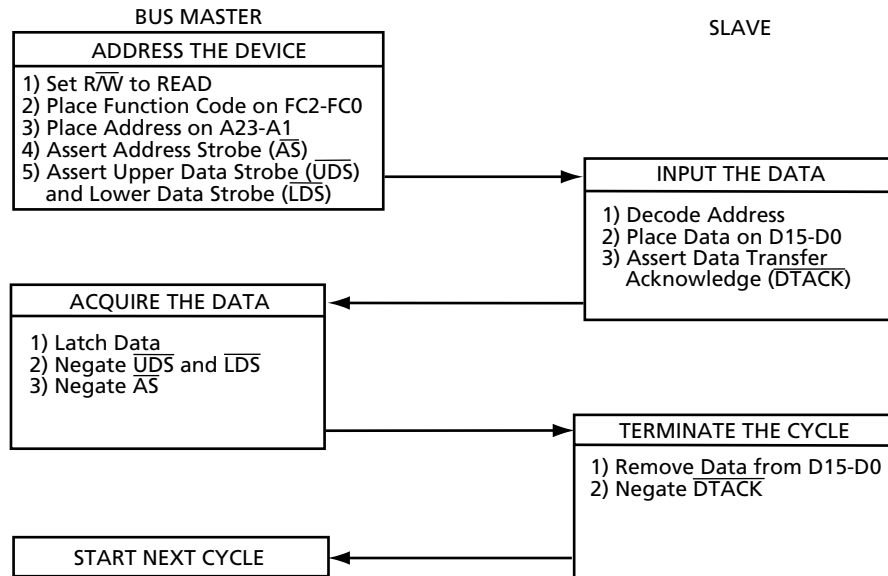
BUS MASTER

SLAVE

ADDRESS THE DEVICE

1) Set $R/\overline{W}$ to READ
2) Place Function Code on FC2-FC0
3) Place Address on A23-A1
4) Assert Address Strobe ($\overline{AS}$)
5) Assert Upper Data Strobe ($\overline{UDS}$) and Lower Data Strobe ($\overline{LDS}$)

INPUT THE DATA

1) Decode Address
2) Place Data on D15-D0
3) Assert Data Transfer Acknowledge ($\overline{DTACK}$)

ACQUIRE THE DATA

1) Latch Data
2) Negate $\overline{UDS}$ and $\overline{LDS}$
3) Negate $\overline{AS}$

TERMINATE THE CYCLE

1) Remove Data from D15-D0
2) Negate $\overline{DTACK}$

START NEXT CYCLE